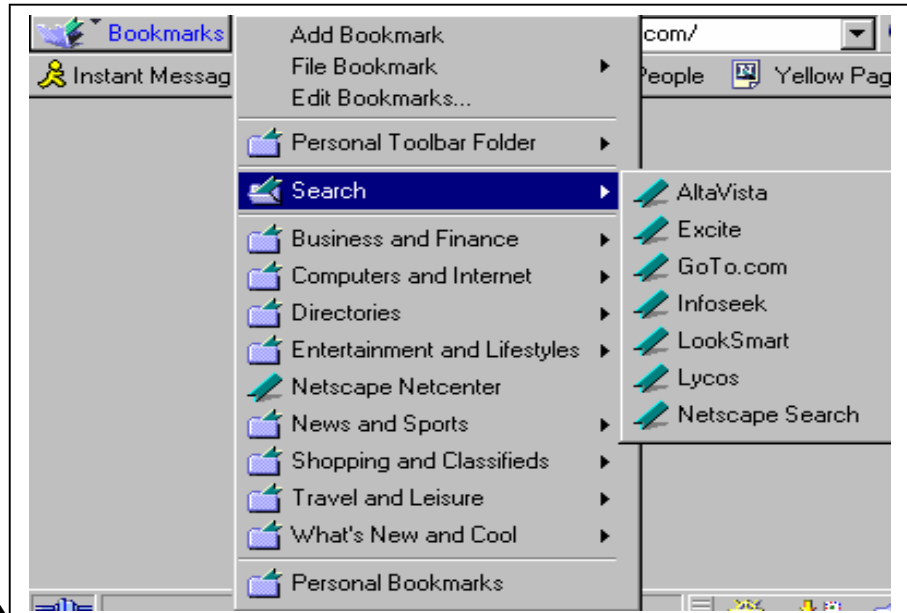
Bookmarks
Instant Messag
Add Bookmark
File Bookmark
Edit Bookmarks...
com/
People
Yellow Pag
Personal Toolbar Folder
Search
Business and Finance
Computers and Internet
Directories
Entertainment and Lifestyles
Netscape Netcenter
News and Sports
Shopping and Classifieds
Travel and Leisure
What's New and Cool
Personal Bookmarks
AltaVista
Excite
GoTo.com
Infoseek
LookSmart
Lycos
Netscape Search